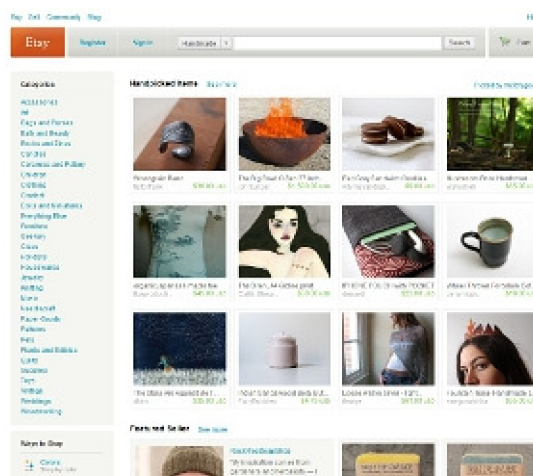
Buy Sell Community Blog

Etsy Register Sign In Handmade Search

Categories

Accessories
Art
Bags and Purses
Bath and Beauty
Books and Zines
Candles
Ceramics and Pottery
Children
Clothing
Crochet
Dolls and Miniatures
Everything Else
Furniture
Geekery
Glass
Holidays
Housewares
Jewelry
Knitting
Music
Needlecraft
Paper Goods
Patterns
Pets
Plants and Edibles
Quilts
Supplies
Toys
Vintage
Weddings
Woodworking

New to Etsy

Handpicked Items See more

Featured Seller See more